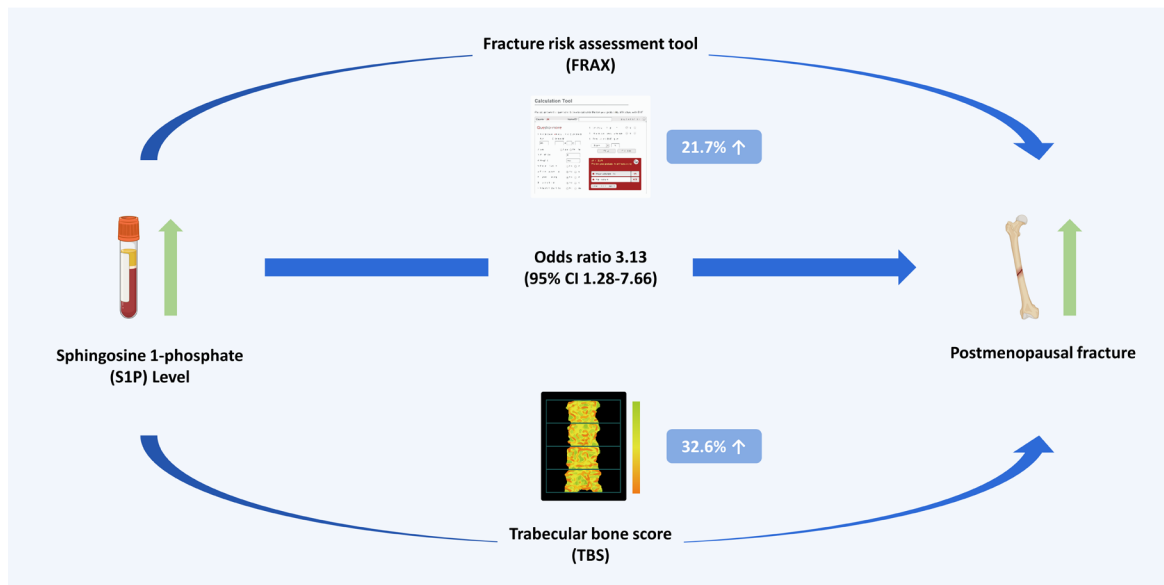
Fracture risk assessment tool
(FRAX)

Calculation Tool

Questionnaire

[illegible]

21.7% ↑

Sphingosine 1-phosphate
(S1P) Level

Odds ratio 3.13
(95% CI 1.28-7.66)

Postmenopausal fracture

32.6% ↑

Trabecular bone score
(TBS)